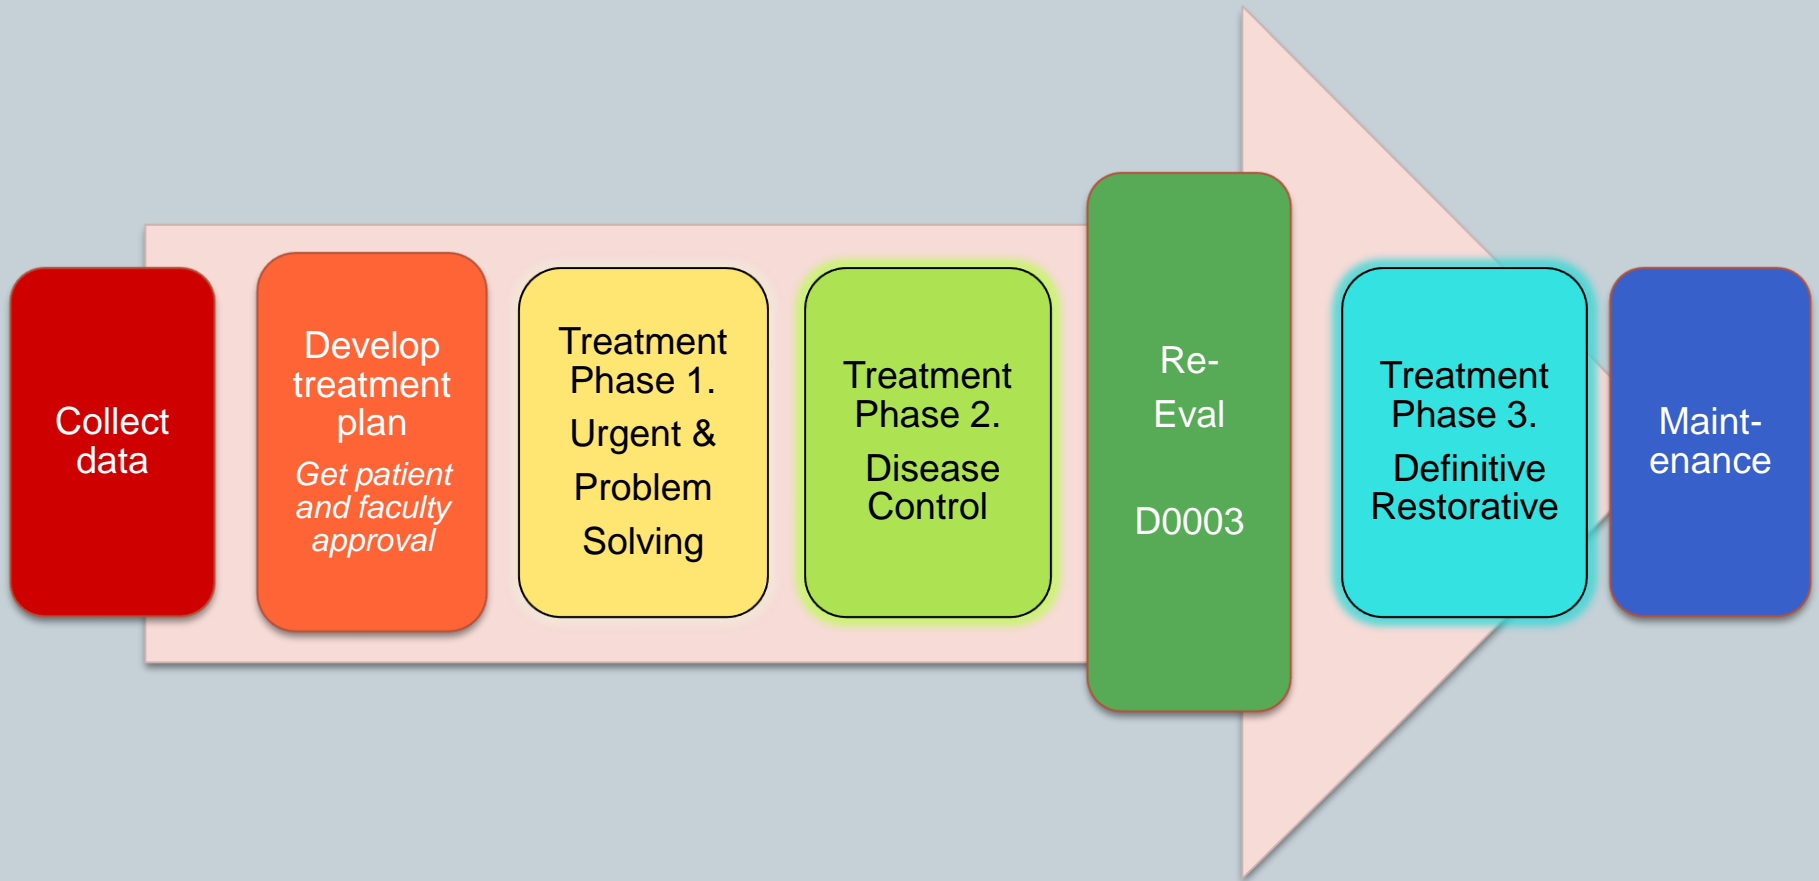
Collect data

Develop treatment plan

Get patient and faculty approval

Treatment Phase 1.

Urgent & Problem Solving

Treatment Phase 2.

Disease Control

Re-Eval

D0003

Treatment Phase 3.

Definitive Restorative

Maint-enance